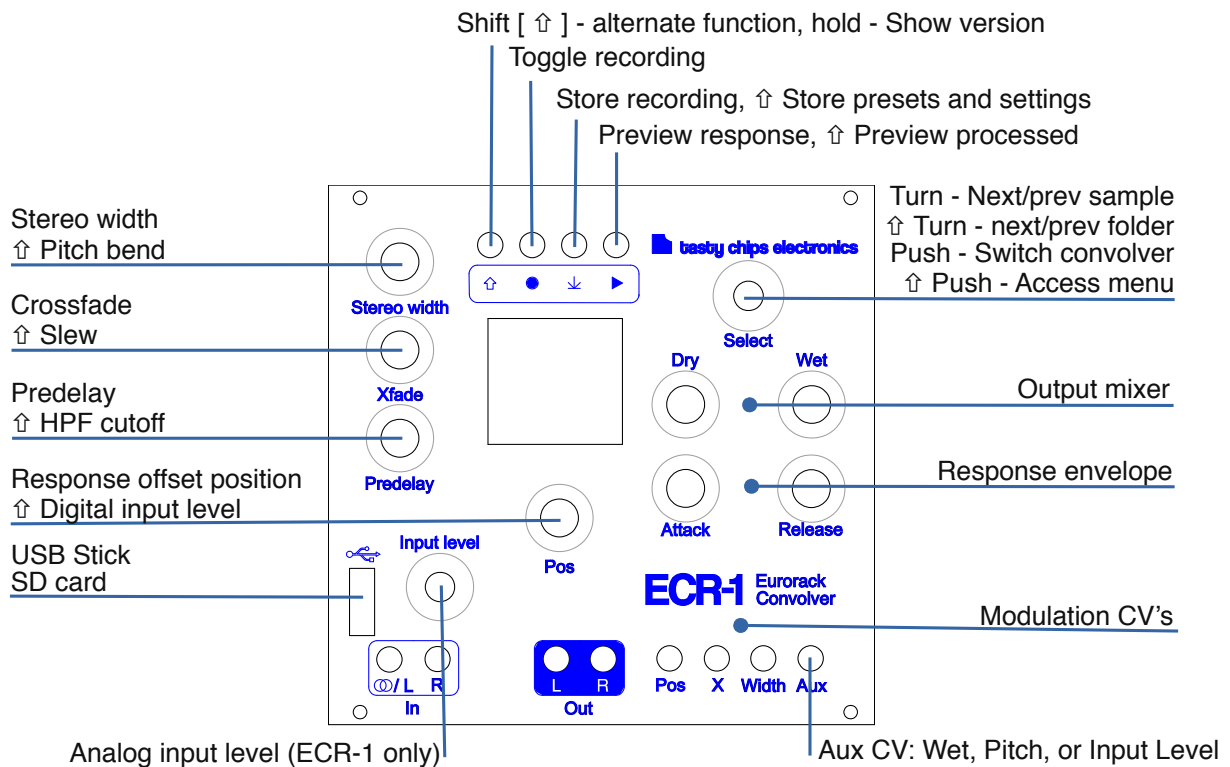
Shift [ ⇧ ] - alternate function, hold - Show version
Toggle recording
Store recording, ⇧ Store presets and settings
Preview response, ⇧ Preview processed

Stereo width
⇧ Pitch bend

Crossfade
⇧ Slew

Predelay
⇧ HPF cutoff

Response offset position
⇧ Digital input level

USB Stick
SD card

Turn - Next/prev sample
⇧ Turn - next/prev folder
Push - Switch convolver
⇧ Push - Access menu

Output mixer

Response envelope

Modulation CV's

⇧ ● ⏷ ▶

tasty chips electronics

Stereo width
Xfade
Predelay
Select
Dry
Wet
Attack
Release
Pos
Input level

ECR-1 Eurorack Convolver

◎/ L R
In
L R
Out
Pos X Width Aux

Analog input level (ECR-1 only)
Aux CV: Wet, Pitch, or Input Level